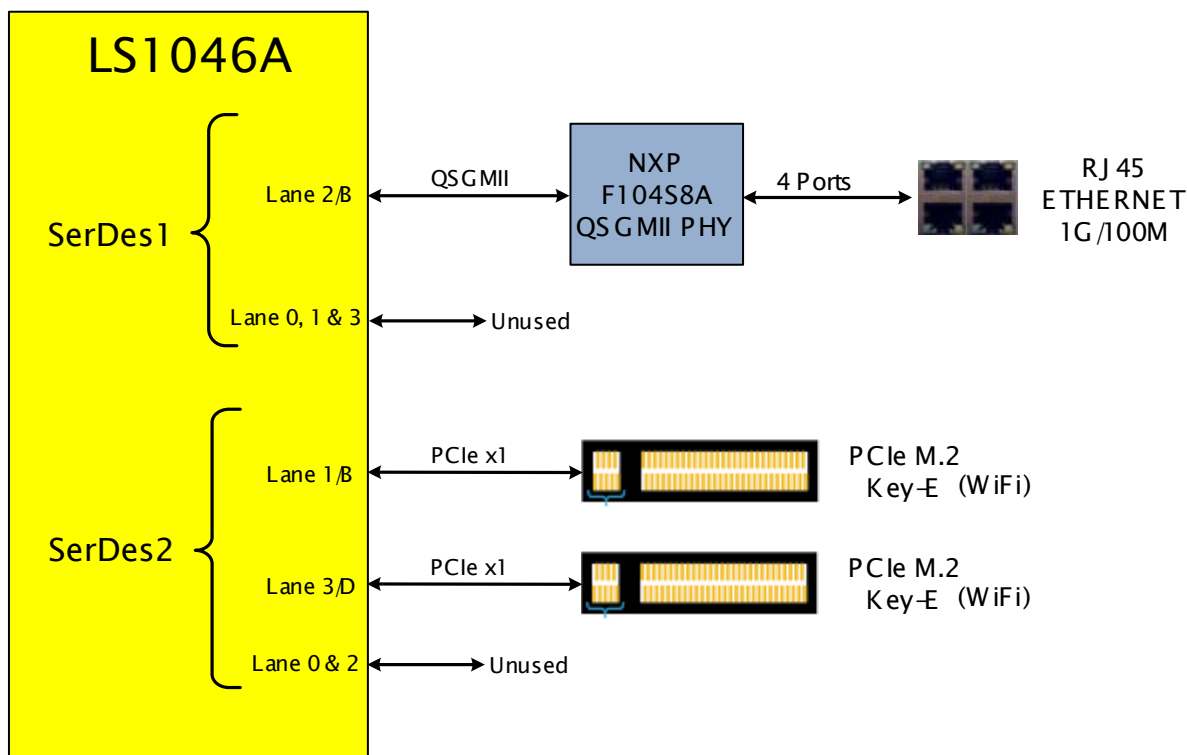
LS1046A

SerDes1

Lane 2/B

QSGMII

NXP F104S8A QSGMII PHY

4 Ports

RJ45 ETHERNET 1G/100M

Lane 0, 1 & 3

Unused

SerDes2

Lane 1/B

PCIe x1

PCIe M.2 Key-E (WiFi)

Lane 3/D

PCIe x1

PCIe M.2 Key-E (WiFi)

Lane 0 & 2

Unused